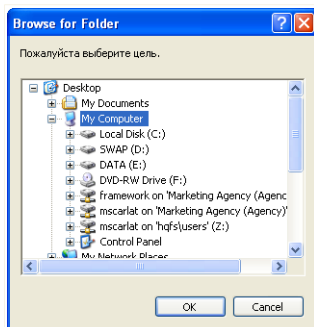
Browse for Folder

Пожалуйста выберите цель.

Desktop
My Documents
My Computer
Local Disk (C:)
SWAP (D:)
DATA (E:)
DVD-RW Drive (F:)
framework on 'Marketing Agency (Agenc
mscarlat on 'Marketing Agency (Agency)'
mscarlat on 'hqfs\users' (Z:)
Control Panel
My Network Places

OK
Cancel